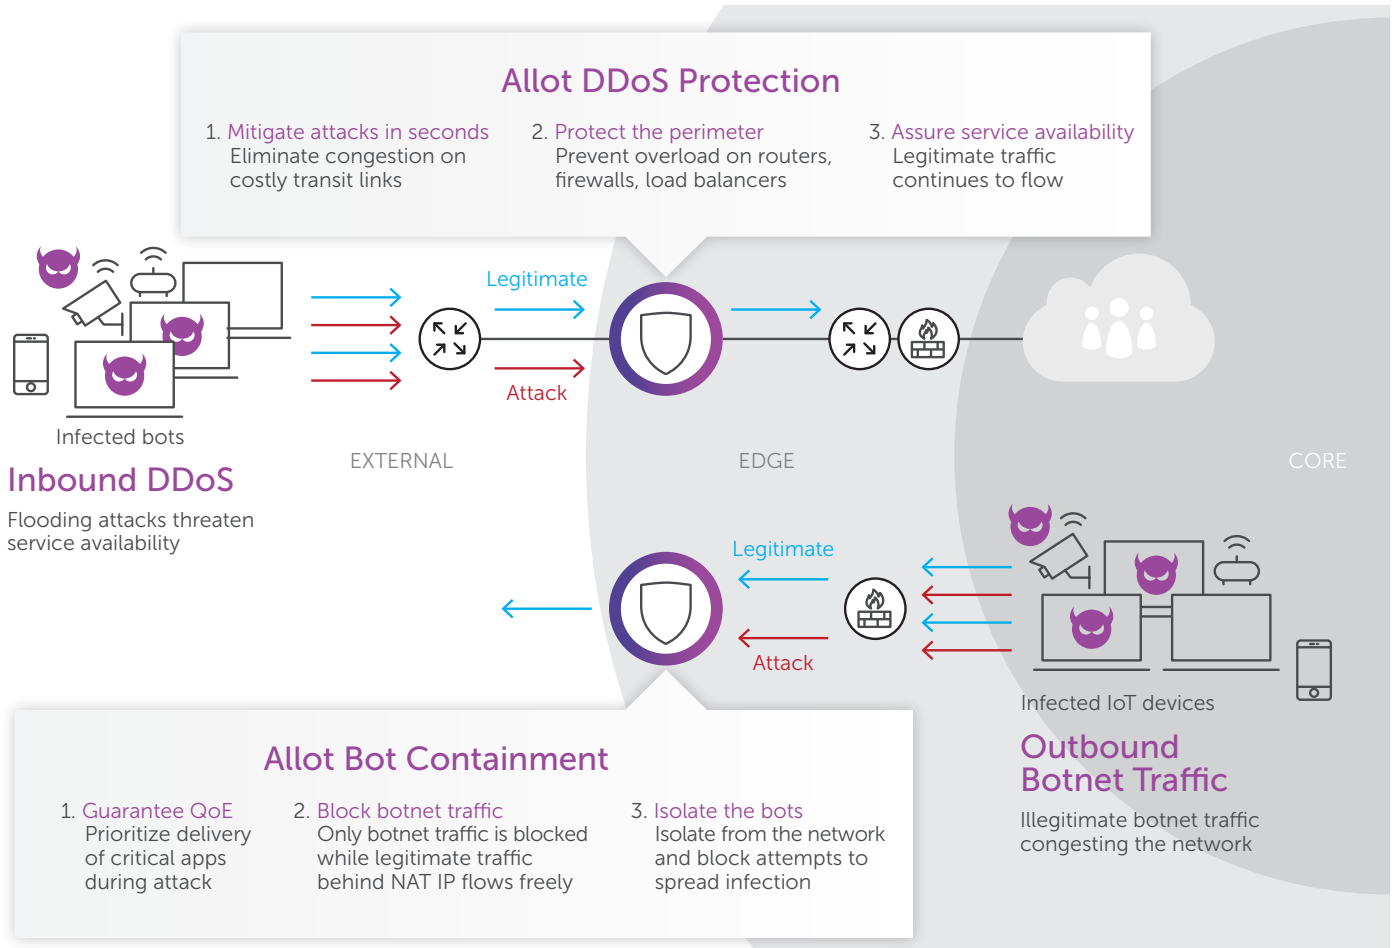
Allot DDoS Protection

1. Mitigate attacks in seconds
Eliminate congestion on costly transit links

2. Protect the perimeter
Prevent overload on routers, firewalls, load balancers

3. Assure service availability
Legitimate traffic continues to flow

Legitimate

Attack

Infected bots

Inbound DDoS

Flooding attacks threaten service availability

EXTERNAL

EDGE

CORE

Legitimate

Attack

Infected IoT devices

Outbound Botnet Traffic

Illegitimate botnet traffic congesting the network

Allot Bot Containment

1. Guarantee QoE
Prioritize delivery of critical apps during attack

2. Block botnet traffic
Only botnet traffic is blocked while legitimate traffic behind NAT IP flows freely

3. Isolate the bots
Isolate from the network and block attempts to spread infection